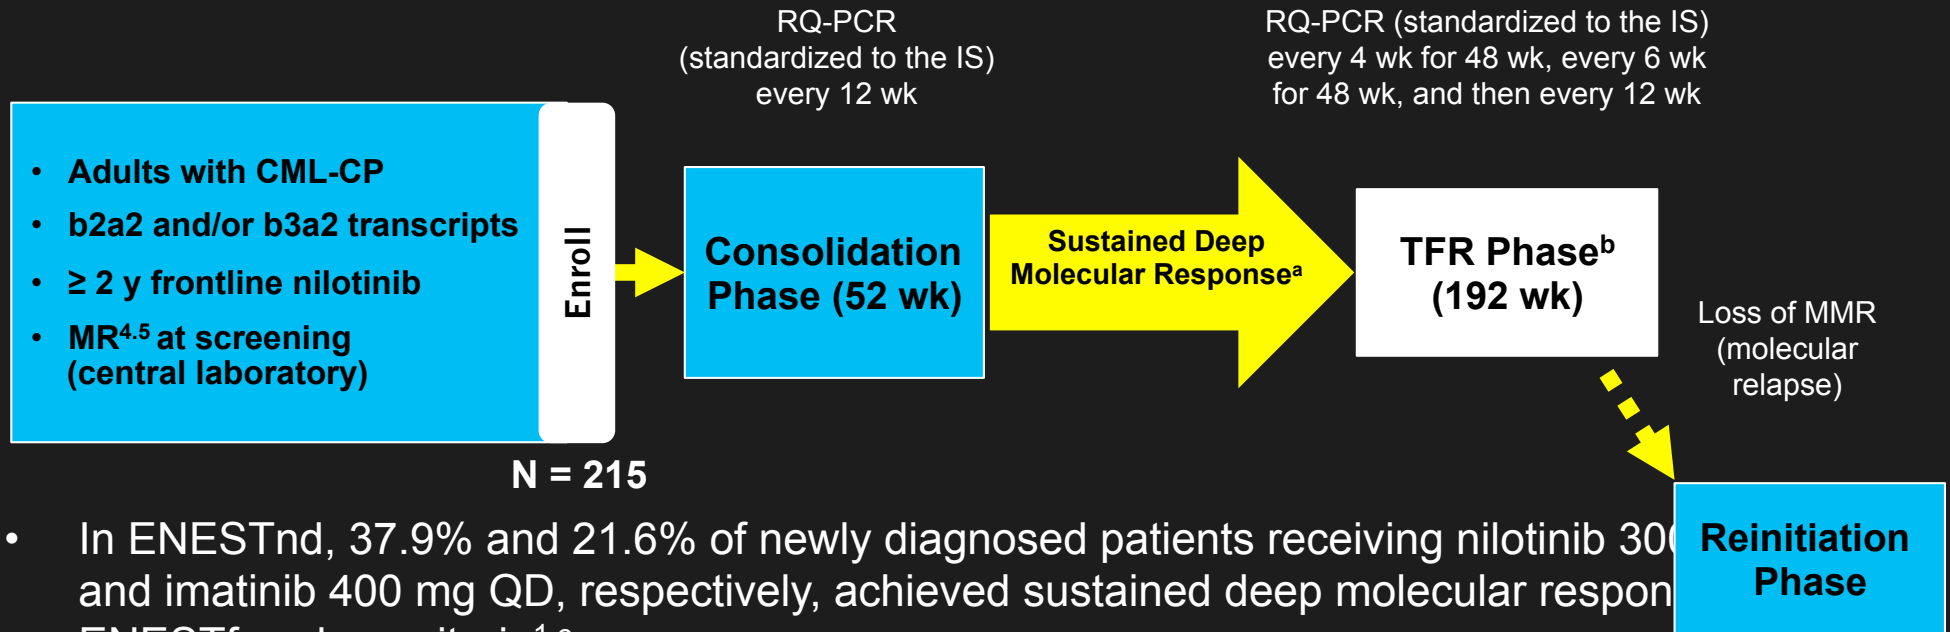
RQ-PCR (standardized to the IS) every 12 wk

RQ-PCR (standardized to the IS) every 4 wk for 48 wk, every 6 wk for 48 wk, and then every 12 wk

- Adults with CML-CP
- b2a2 and/or b3a2 transcripts
- ≥ 2 y frontline nilotinib
- MR$^{4.5}$ at screening (central laboratory)

Enroll

Consolidation Phase (52 wk)

Sustained Deep Molecular Response$^{a}$

TFR Phase$^{b}$ (192 wk)

Loss of MMR (molecular relapse)

N = 215

Reinitiation Phase

- In ENESTnd, 37.9% and 21.6% of newly diagnosed patients receiving nilotinib 30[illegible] and imatinib 400 mg QD, respectively, achieved sustained deep molecular respon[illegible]

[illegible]